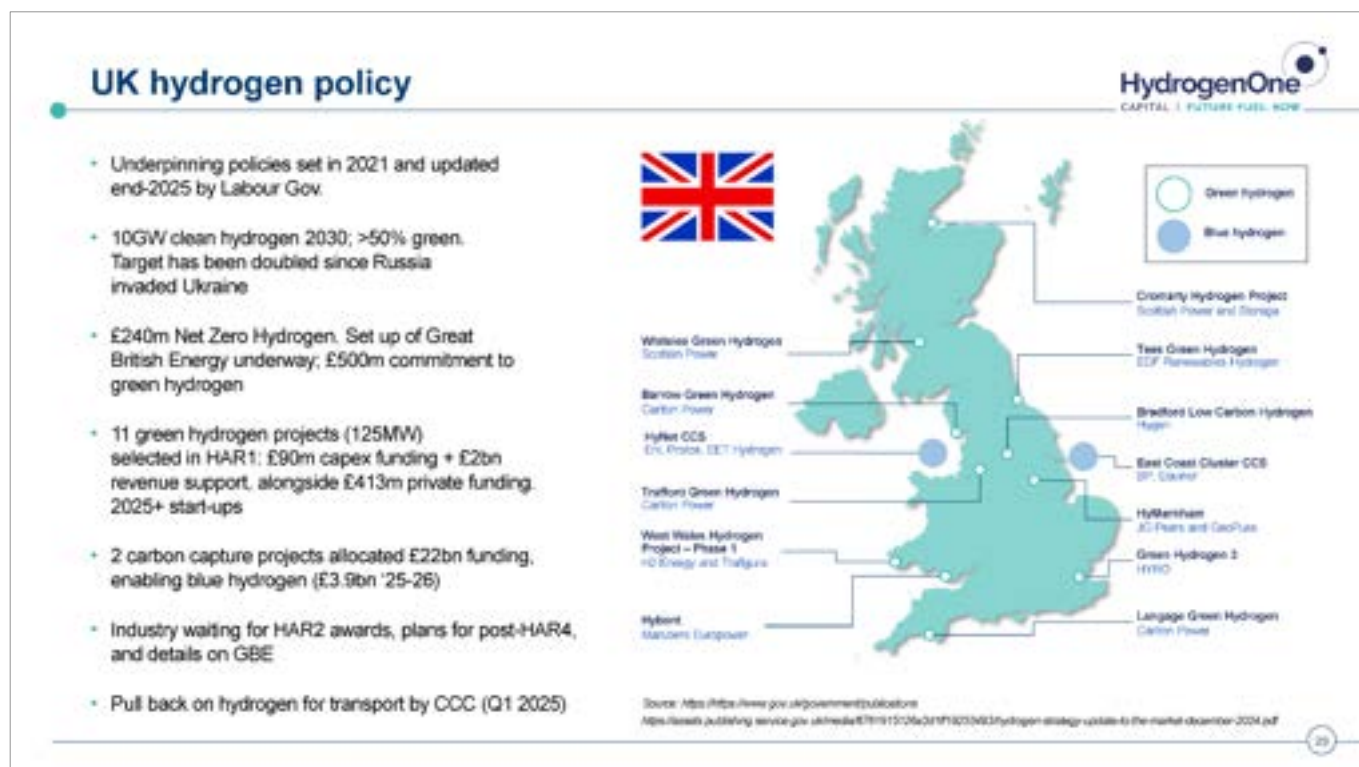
UK hydrogen policy

HydrogenOne
CAPITAL | FUTURE FUEL NOW

- Underpinning policies set in 2021 and updated end-2025 by Labour Gov.
- 10GW clean hydrogen 2030; >50% green. Target has been doubled since Russia invaded Ukraine
- £240m Net Zero Hydrogen. Set up of Great British Energy underway; £500m commitment to green hydrogen
- 11 green hydrogen projects (125MW) selected in HAR1: £90m capex funding + £2bn revenue support, alongside £413m private funding. 2025+ start-ups
- 2 carbon capture projects allocated £22bn funding, enabling blue hydrogen (£3.9bn '25-26)
- Industry waiting for HAR2 awards, plans for post-HAR4, and details on GBE
- Pull back on hydrogen for transport by CCC (Q1 2025)

Green hydrogen
Blue hydrogen

Cromarty Hydrogen Project
Scottish Power and Storegga

Whitelee Green Hydrogen
Scottish Power

Tees Green Hydrogen
EDF Renewables Hydrogen

Barrow Green Hydrogen
Carlton Power

Bradford Low Carbon Hydrogen
Hygen

HyNet CCS
Eni, Progressive, EET Hydrogen

East Coast Cluster CCS
BP, Equinor

Trafford Green Hydrogen
Carlton Power

HyMarnham
JG Pears and GeoPura

West Wales Hydrogen Project – Phase 1
H2 Energy and Trafigura

Green Hydrogen 3
HYRO

Hyhont
Marubeni Europower

Langage Green Hydrogen
Carlton Power

Source: https://https://www.gov.uk/government/publications
https://assets.publishing.service.gov.uk/media/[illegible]/hydrogen-strategy-update-to-the-market-december-2024.pdf

23